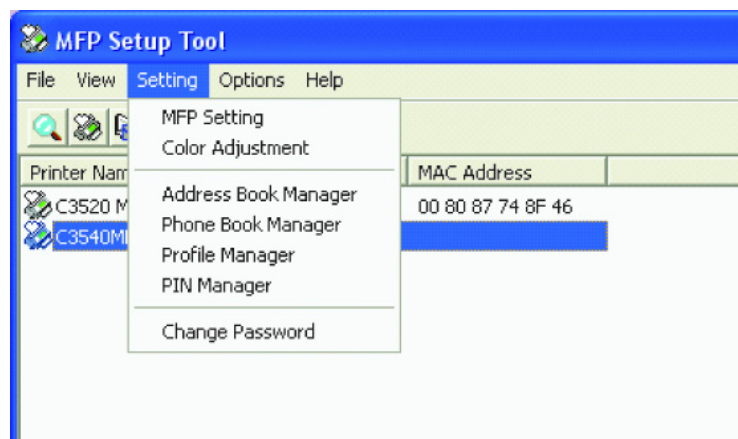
MFP Setup Tool

File View Setting Options Help

MFP Setting
Color Adjustment

Address Book Manager
Phone Book Manager
Profile Manager
PIN Manager

Change Password

Printer Nam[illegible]

MAC Address

C3520 M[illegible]

00 80 87 74 8F 46

C3540M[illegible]